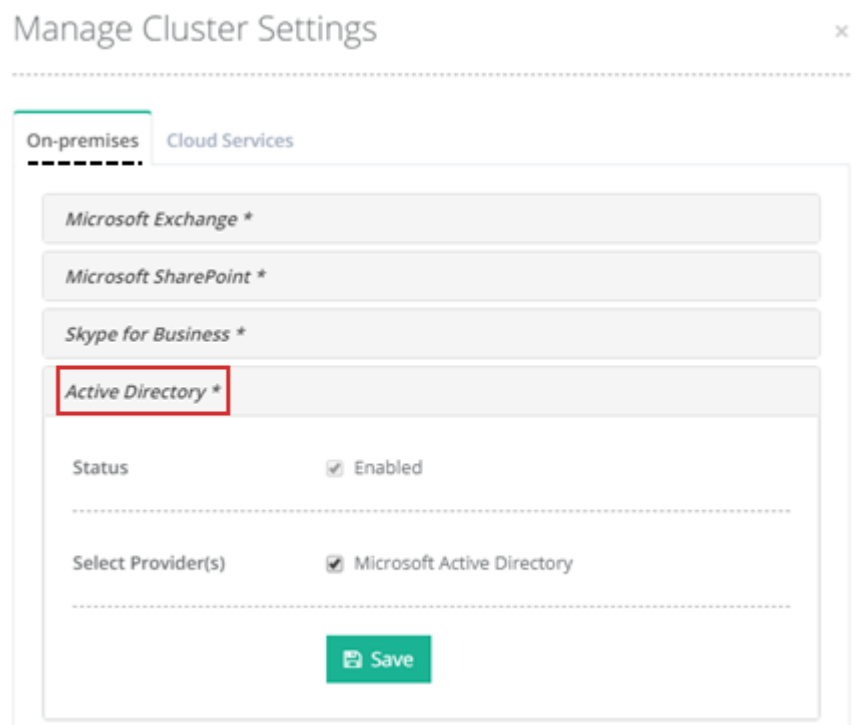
Manage Cluster Settings

×

On-premises

Cloud Services

Microsoft Exchange *

Microsoft SharePoint *

Skype for Business *

Active Directory *

Status

Enabled

Select Provider(s)

Microsoft Active Directory

Save